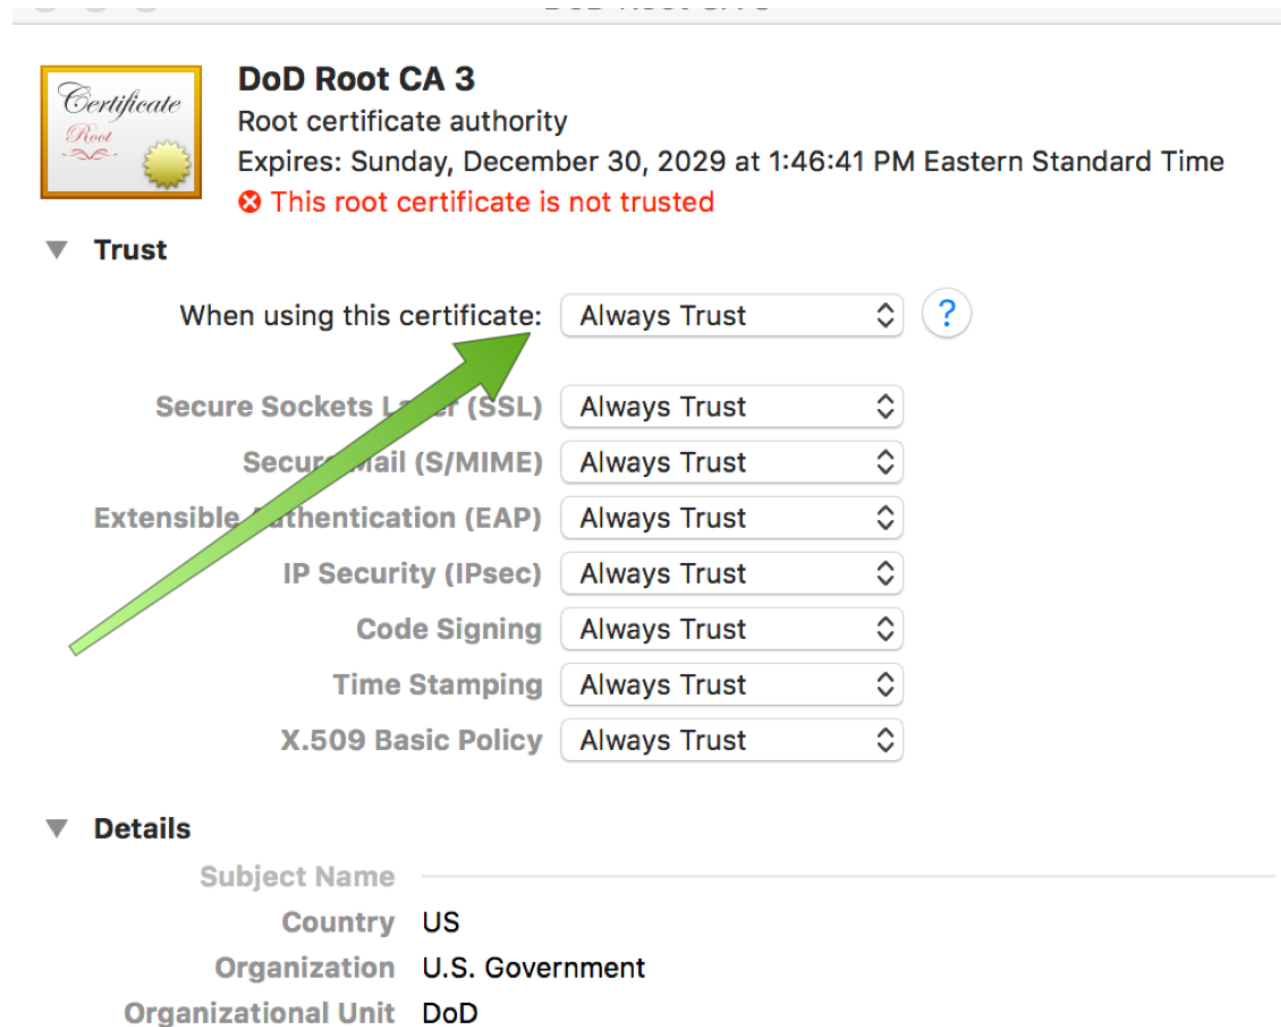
Certificate
Root

DoD Root CA 3
Root certificate authority
Expires: Sunday, December 30, 2029 at 1:46:41 PM Eastern Standard Time
This root certificate is not trusted

Trust

When using this certificate: Always Trust ?

Secure Sockets L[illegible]er (SSL) Always Trust
Secur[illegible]ail (S/MIME) Always Trust
Extensible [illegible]thentication (EAP) Always Trust
IP Security (IPsec) Always Trust
Code Signing Always Trust
Time Stamping Always Trust
X.509 Basic Policy Always Trust

Details

Subject Name
Country US
Organization U.S. Government
Organizational Unit DoD